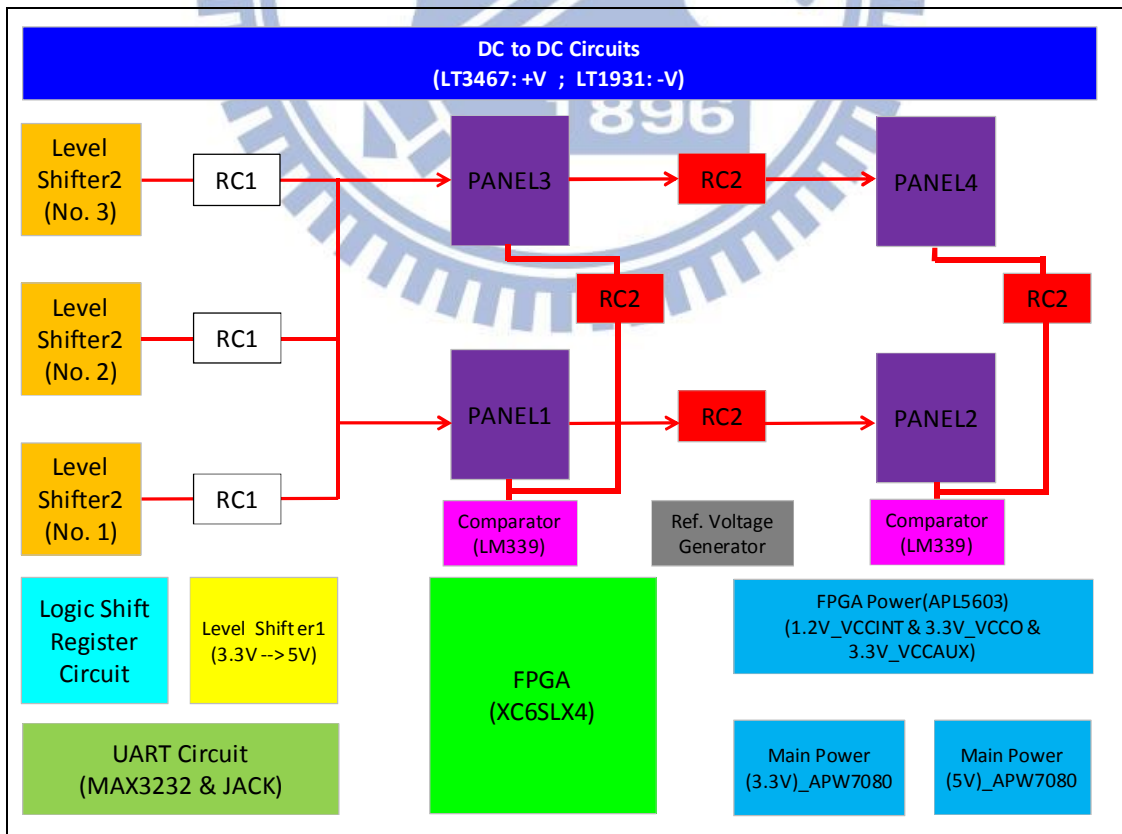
DC to DC Circuits
(LT3467: +V ; LT1931: -V)

Level Shifter2 (No. 3)

RC1

PANEL3

RC2

PANEL4

RC2

RC2

Level Shifter2 (No. 2)

RC1

PANEL1

RC2

PANEL2

Level Shifter2 (No. 1)

RC1

Comparator (LM339)

Ref. Voltage Generator

Comparator (LM339)

Logic Shift Register Circuit

Level Shift er1 (3.3V --> 5V)

FPGA (XC6SLX4)

FPGA Power(APL5603) (1.2V_VCCINT & 3.3V_VCCO & 3.3V_VCCAUX)

UART Circuit (MAX3232 & JACK)

Main Power (3.3V)_APW7080

Main Power (5V)_APW7080

1896